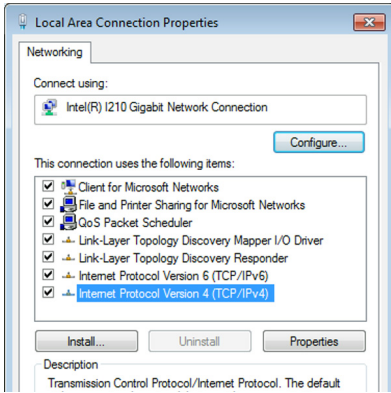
Local Area Connection Properties

Networking

Connect using:

Intel(R) I210 Gigabit Network Connection

Configure...

This connection uses the following items:

Client for Microsoft Networks
File and Printer Sharing for Microsoft Networks
QoS Packet Scheduler
Link-Layer Topology Discovery Mapper I/O Driver
Link-Layer Topology Discovery Responder
Internet Protocol Version 6 (TCP/IPv6)
Internet Protocol Version 4 (TCP/IPv4)

Install...
Uninstall
Properties

Description
Transmission Control Protocol/Internet Protocol. The default